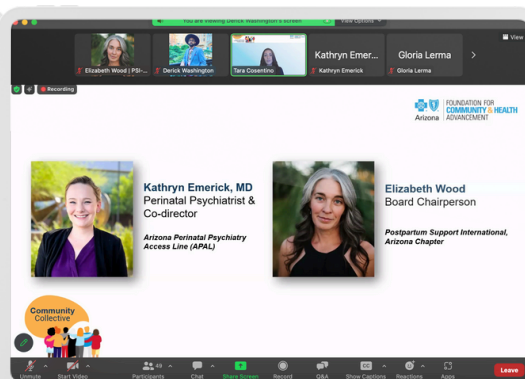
You are viewing Derick Washington's screen View Options

Elizabeth Wood | PSI-...
Derick Washington
Tara Cosentino
Kathryn Emer...
Kathryn Emerick
Gloria Lerma
Gloria Lerma
View

Recording

Arizona FOUNDATION FOR COMMUNITY & HEALTH ADVANCEMENT

Kathryn Emerick, MD
Perinatal Psychiatrist & Co-director
Arizona Perinatal Psychiatry Access Line (APAL)

Elizabeth Wood
Board Chairperson
Postpartum Support International, Arizona Chapter

Community Collective

Unmute Start Video Participants 49 Chat Share Screen Record Q&A Show Captions Reactions Apps Leave